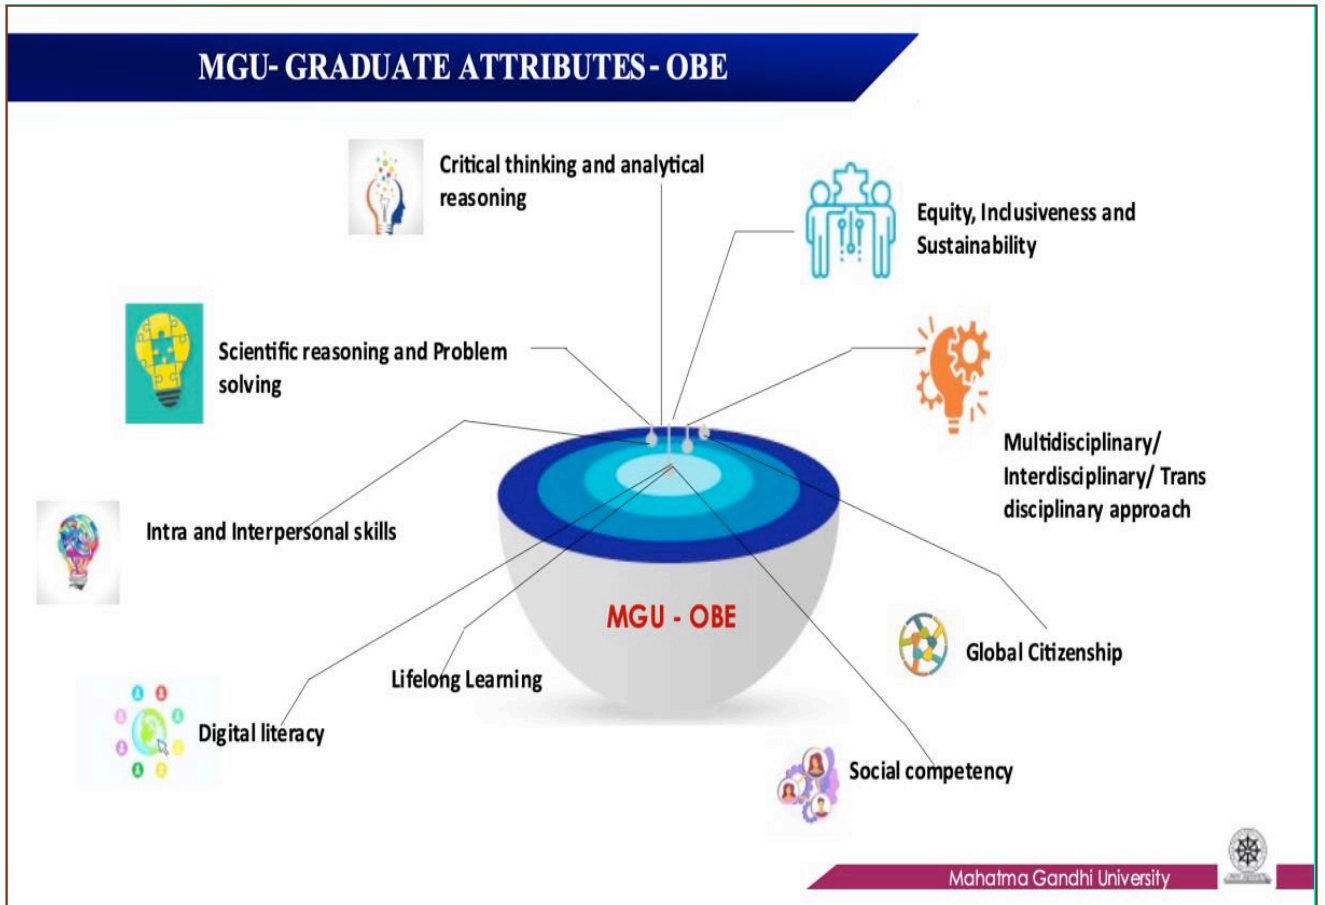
MGU- GRADUATE ATTRIBUTES - OBE

Critical thinking and analytical reasoning

Equity, Inclusiveness and Sustainability

Scientific reasoning and Problem solving

Multidisciplinary/ Interdisciplinary/ Trans disciplinary approach

Intra and Interpersonal skills

MGU - OBE

Global Citizenship

Lifelong Learning

Digital literacy

Social competency

Mahatma Gandhi University